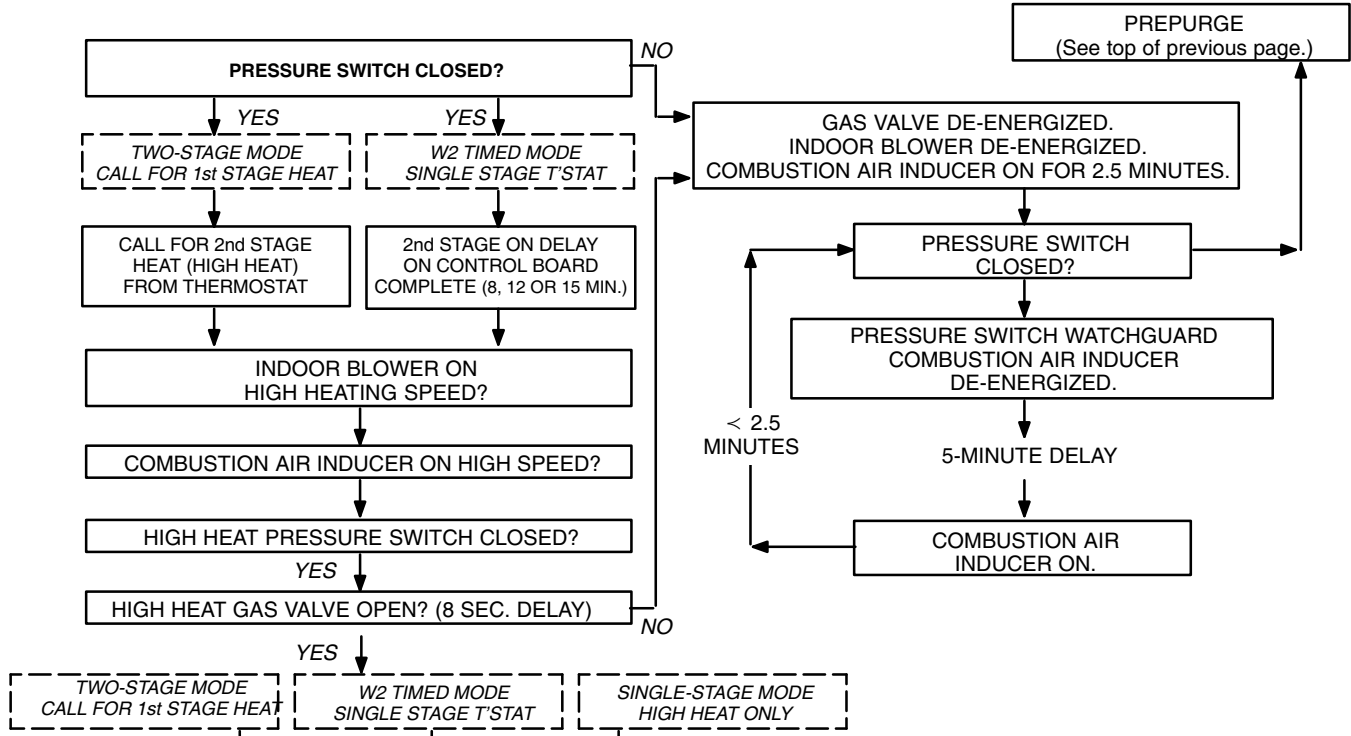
PREPURGE
(See top of previous page.)

NO

PRESSURE SWITCH CLOSED?

YES

YES

TWO-STAGE MODE
CALL FOR 1st STAGE HEAT

W2 TIMED MODE
SINGLE STAGE T'STAT

GAS VALVE DE-ENERGIZED.
INDOOR BLOWER DE-ENERGIZED.
COMBUSTION AIR INDUCER ON FOR 2.5 MINUTES.

CALL FOR 2nd STAGE
HEAT (HIGH HEAT)
FROM THERMOSTAT

2nd STAGE ON DELAY
ON CONTROL BOARD
COMPLETE (8, 12 OR 15 MIN.)

PRESSURE SWITCH
CLOSED?

PRESSURE SWITCH WATCHGUARD
COMBUSTION AIR INDUCER
DE-ENERGIZED.

INDOOR BLOWER ON
HIGH HEATING SPEED?

< 2.5
MINUTES

5-MINUTE DELAY

COMBUSTION AIR INDUCER ON HIGH SPEED?

HIGH HEAT PRESSURE SWITCH CLOSED?

COMBUSTION AIR
INDUCER ON.

YES

HIGH HEAT GAS VALVE OPEN? (8 SEC. DELAY)

NO

YES

TWO-STAGE MODE
CALL FOR 1st STAGE HEAT

W2 TIMED MODE
SINGLE STAGE T'STAT

SINGLE-STAGE MODE
HIGH HEAT ONLY